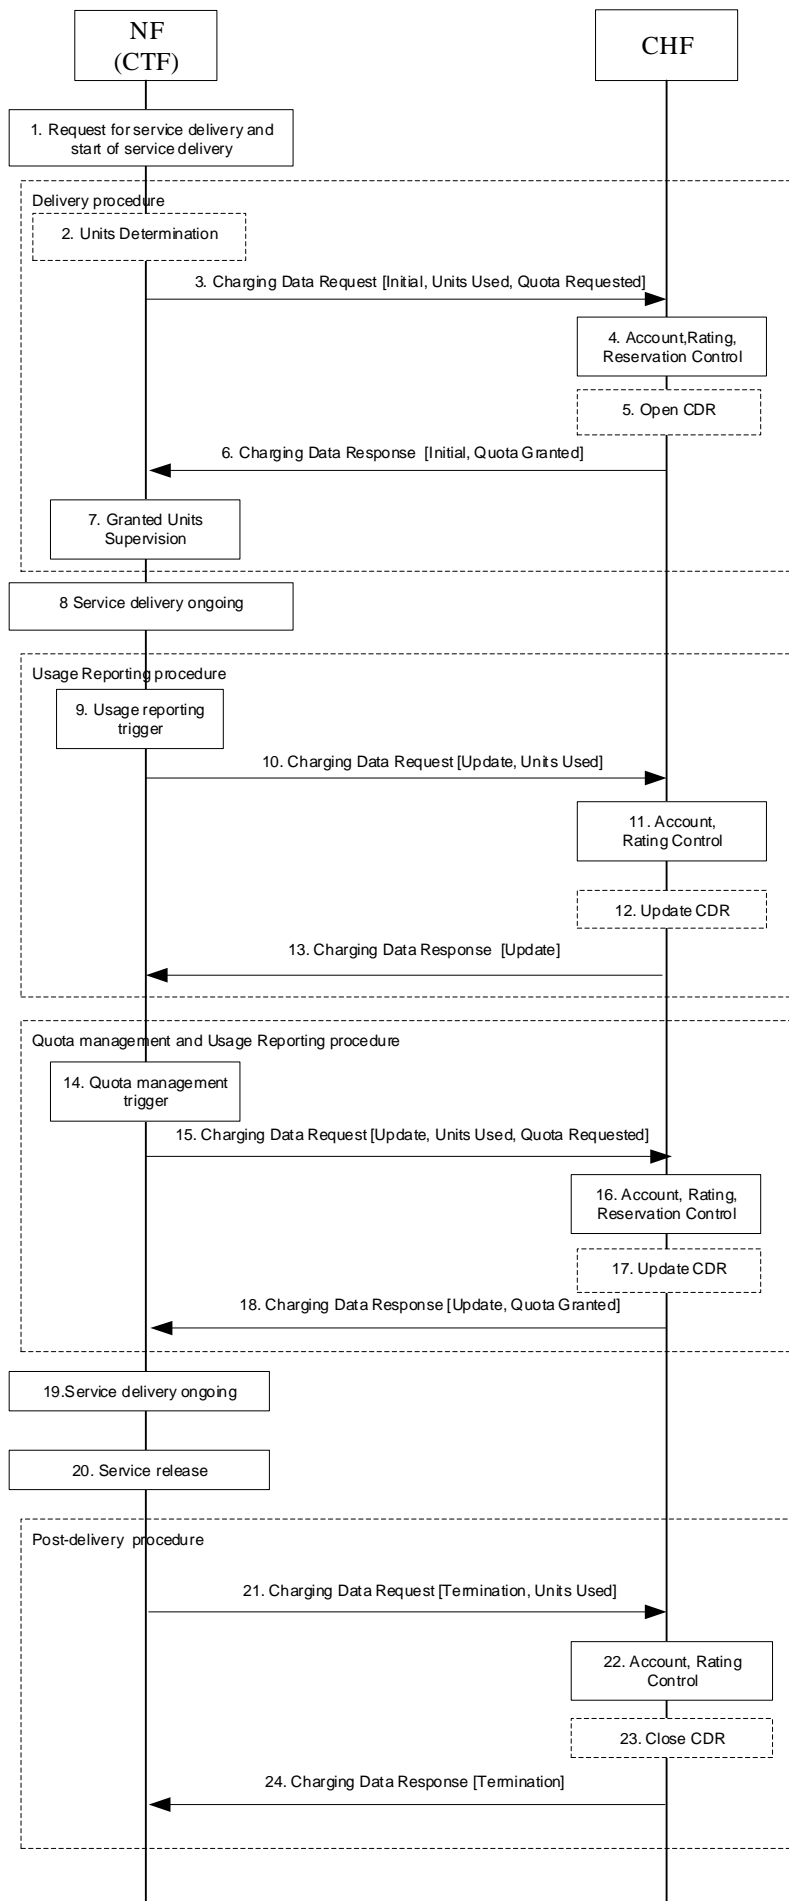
NF
(CTF)

CHF

1. Request for service delivery and start of service delivery

Delivery procedure

2. Units Determination

3. Charging Data Request [Initial, Units Used, Quota Requested]

4. Account,Rating, Reservation Control

5. Open CDR

6. Charging Data Response [Initial, Quota Granted]

7. Granted Units Supervision

8 Service delivery ongoing

Usage Reporting procedure

9. Usage reporting trigger

10. Charging Data Request [Update, Units Used]

11. Account, Rating Control

12. Update CDR

13. Charging Data Response [Update]

Quota management and Usage Reporting procedure

14. Quota management trigger

15. Charging Data Request [Update, Units Used, Quota Requested]

16. Account, Rating, Reservation Control

17. Update CDR

18. Charging Data Response [Update, Quota Granted]

19.Service delivery ongoing

20. Service release

Post-delivery procedure

21. Charging Data Request [Termination, Units Used]

22. Account, Rating Control

23. Close CDR

24. Charging Data Response [Termination]